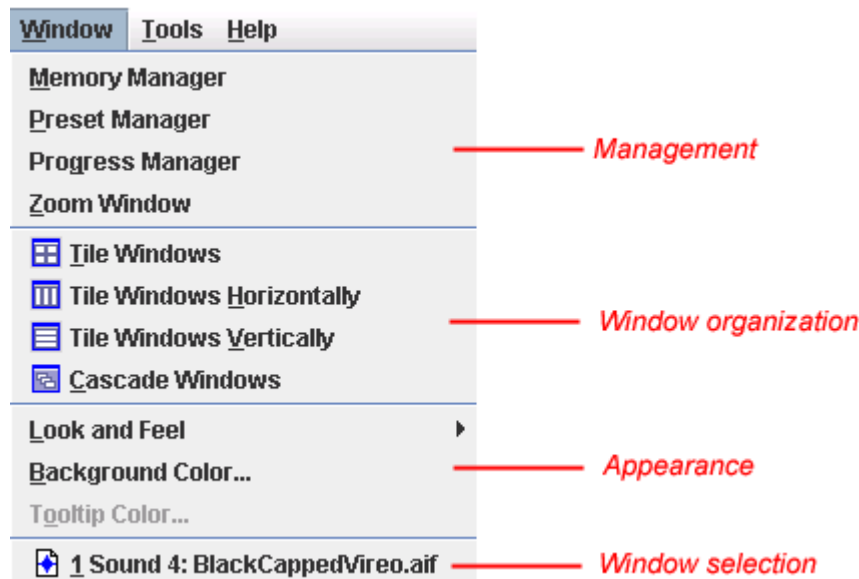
Window Tools Help

Memory Manager
Preset Manager
Progress Manager
Zoom Window

Management

Tile Windows
Tile Windows Horizontally
Tile Windows Vertically
Cascade Windows

Window organization

Look and Feel
Background Color...
Tooltip Color...

Appearance

1 Sound 4: BlackCappedVireo.aif

Window selection